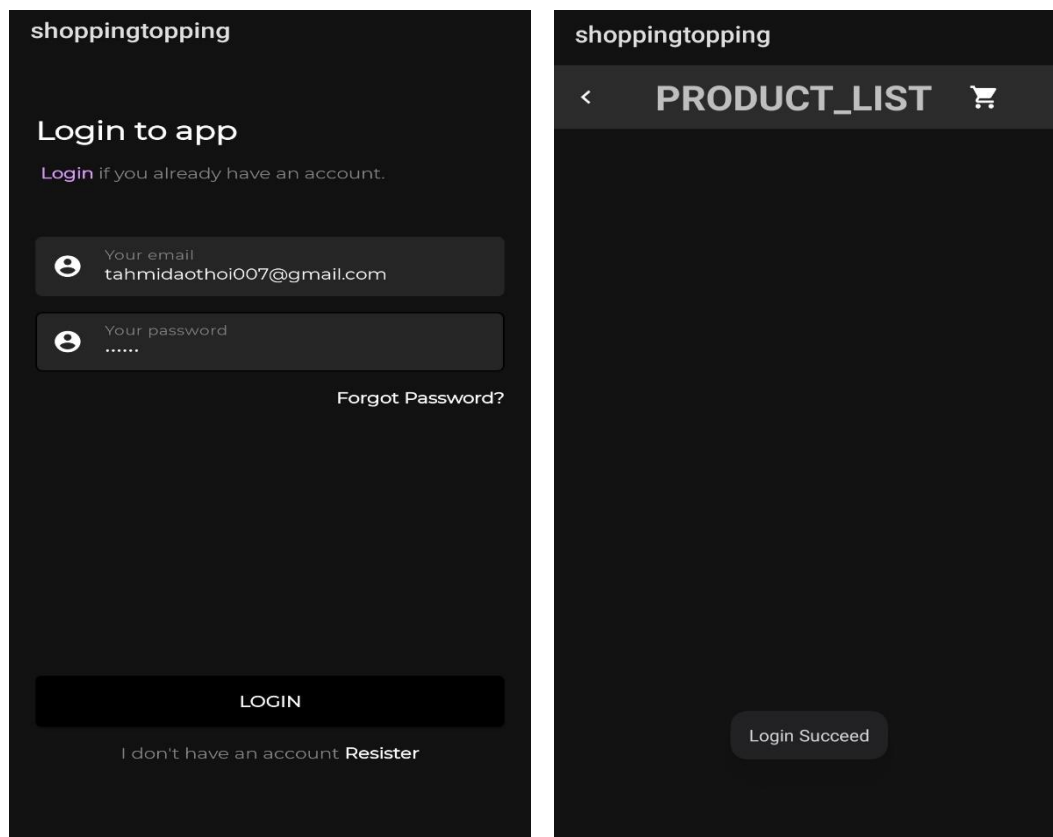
shoppingtopping

Login to app

Login if you already have an account.

Your email
tahmidaothoi007@gmail.com

Your password
......

Forgot Password?

LOGIN

I don't have an account Resister

shoppingtopping

PRODUCT_LIST

Login Succeed